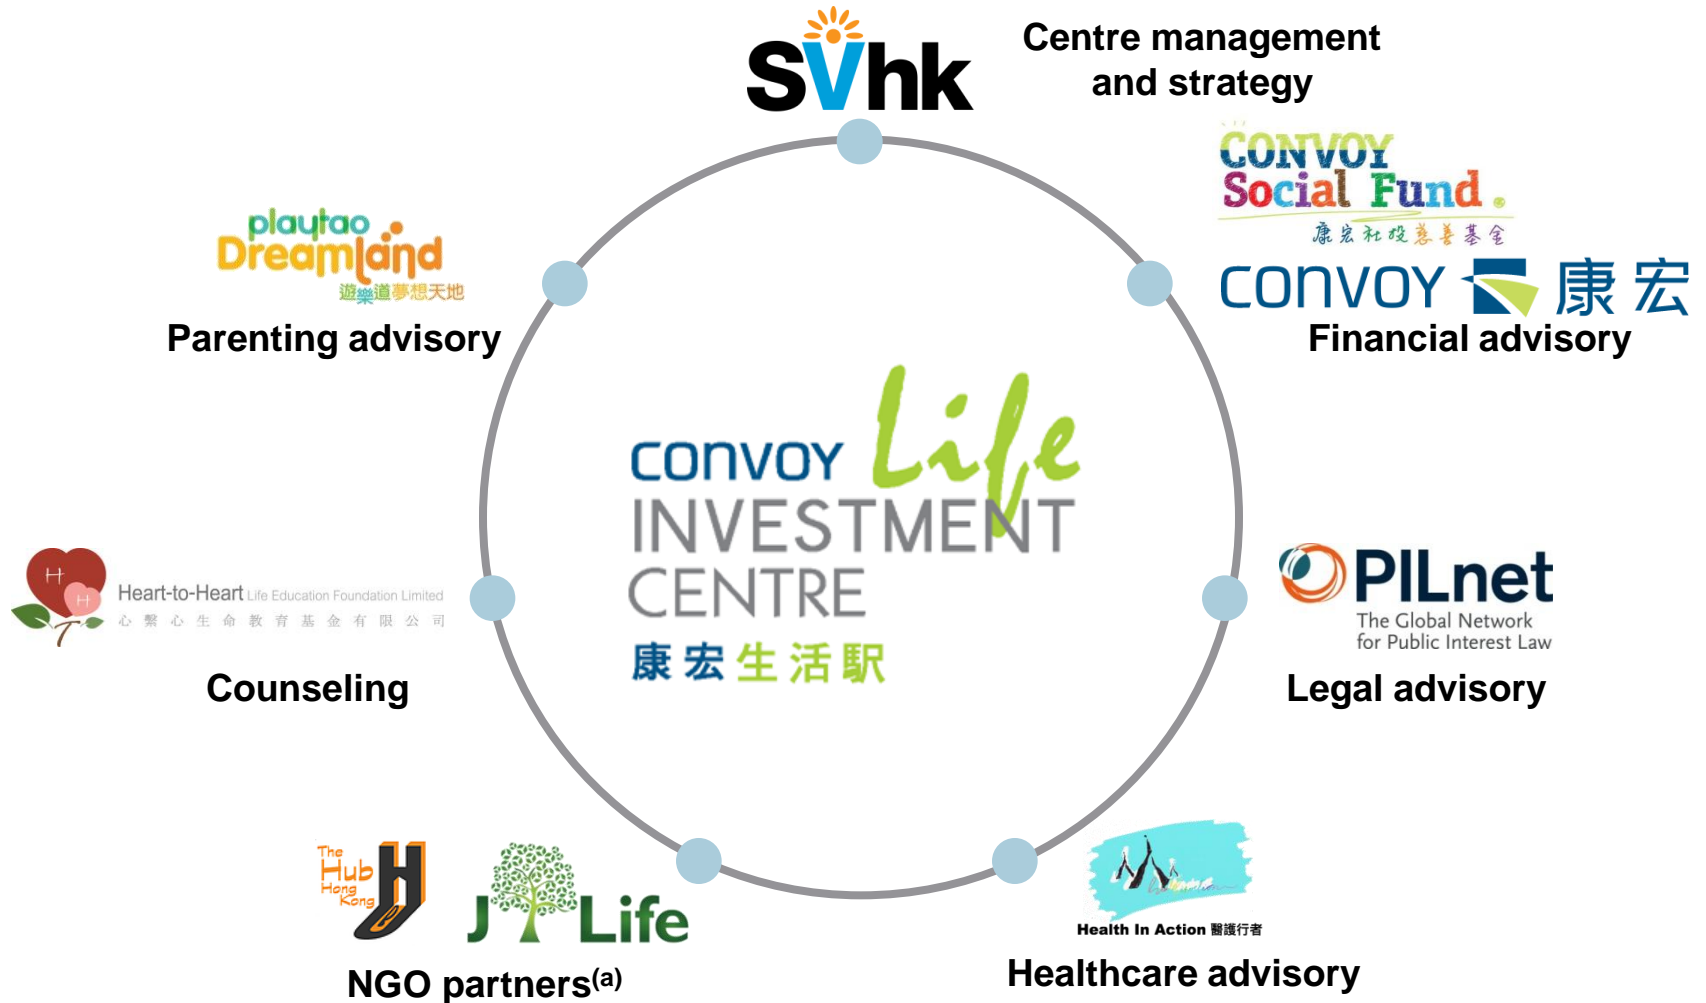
SVhk

Centre management and strategy

playtao Dreamland 遊樂道夢想天地

Parenting advisory

CONVOY Social Fund 康宏社設慈善基金

CONVOY 康宏

Financial advisory

CONVOY Life INVESTMENT CENTRE 康宏生活馹

Heart-to-Heart Life Education Foundation Limited 心繫心生命教育基金有限公司

Counseling

PILnet The Global Network for Public Interest Law

Legal advisory

The Hub Hong Kong

J Life

NGO partners$^{(a)}$

Health In Action 醫護行者

Healthcare advisory